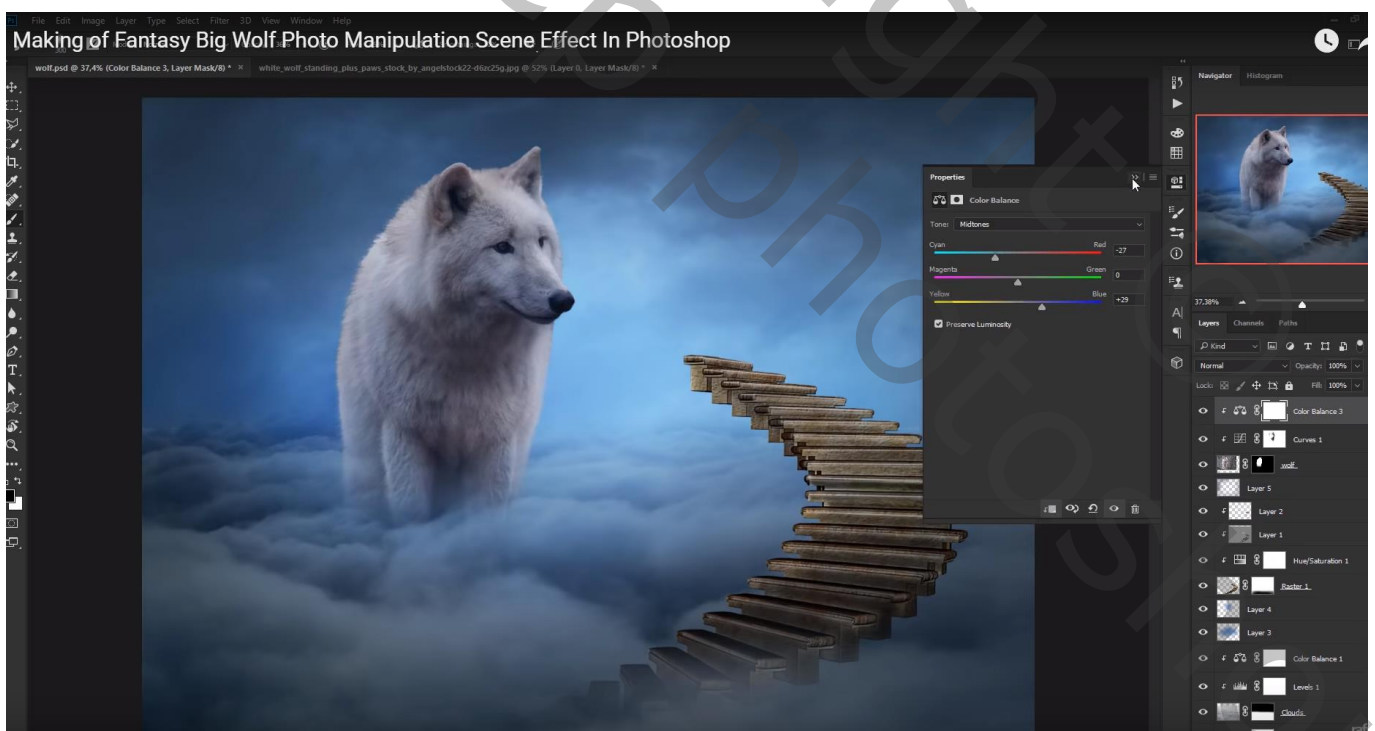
File Edit Image Layer Type Select Filter 3D View Window Help

Making of Fantasy Big Wolf Photo Manipulation Scene Effect In Photoshop

wolf.psd @ 37,4% (Color Balance 3, Layer Mask/8) * × white_wolf_standing_plus_paws_stock_by_angelstock22-d6zc25g.jpg @ 52% (Layer 0, Layer Mask/8) * ×

Properties

Color Balance

Tone: Midtones

Cyan Red -27

Magenta Green 0

Yellow Blue +29

Preserve Luminosity

Navigator Histogram

37,38%

Layers Channels Paths

Kind

Normal Opacity: 100%

Lock: Fill: 100%

Color Balance 3

Curves 1

wolf

Layer 5

Layer 2

Layer 1

Hue/Saturation 1

Raster 1

Layer 4

Layer 3

Color Balance 1

Levels 1

Clouds